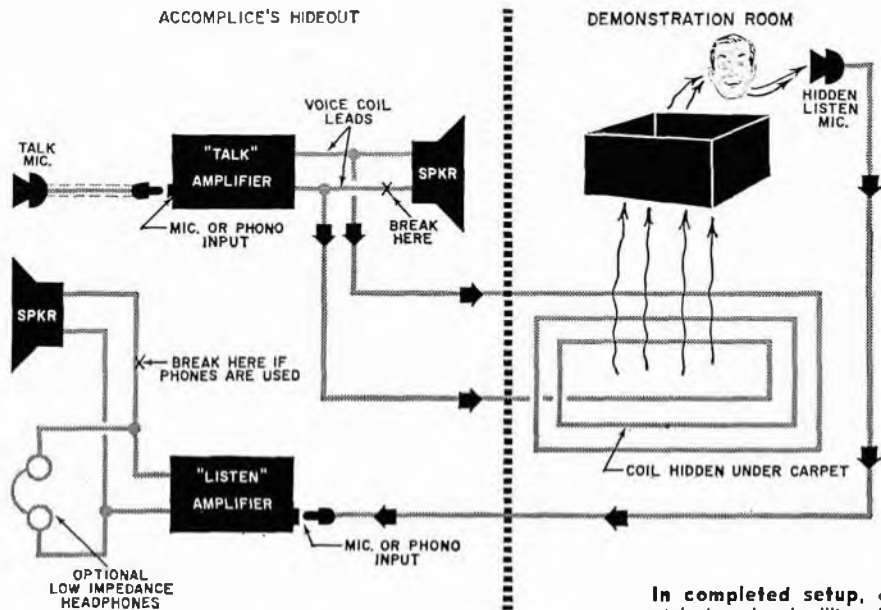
ACCOMPLICE'S HIDEOUT

DEMONSTRATION ROOM

TALK MIC.

"TALK" AMPLIFIER

VOICE COIL LEADS

SPKR

MIC. OR PHONO INPUT

BREAK HERE

HIDDEN LISTEN MIC.

SPKR

BREAK HERE IF PHONES ARE USED

"LISTEN" AMPLIFIER

COIL HIDDEN UNDER CARPET

MIC. OR PHONO INPUT

OPTIONAL LOW IMPEDANCE HEADPHONES

In completed setup, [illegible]